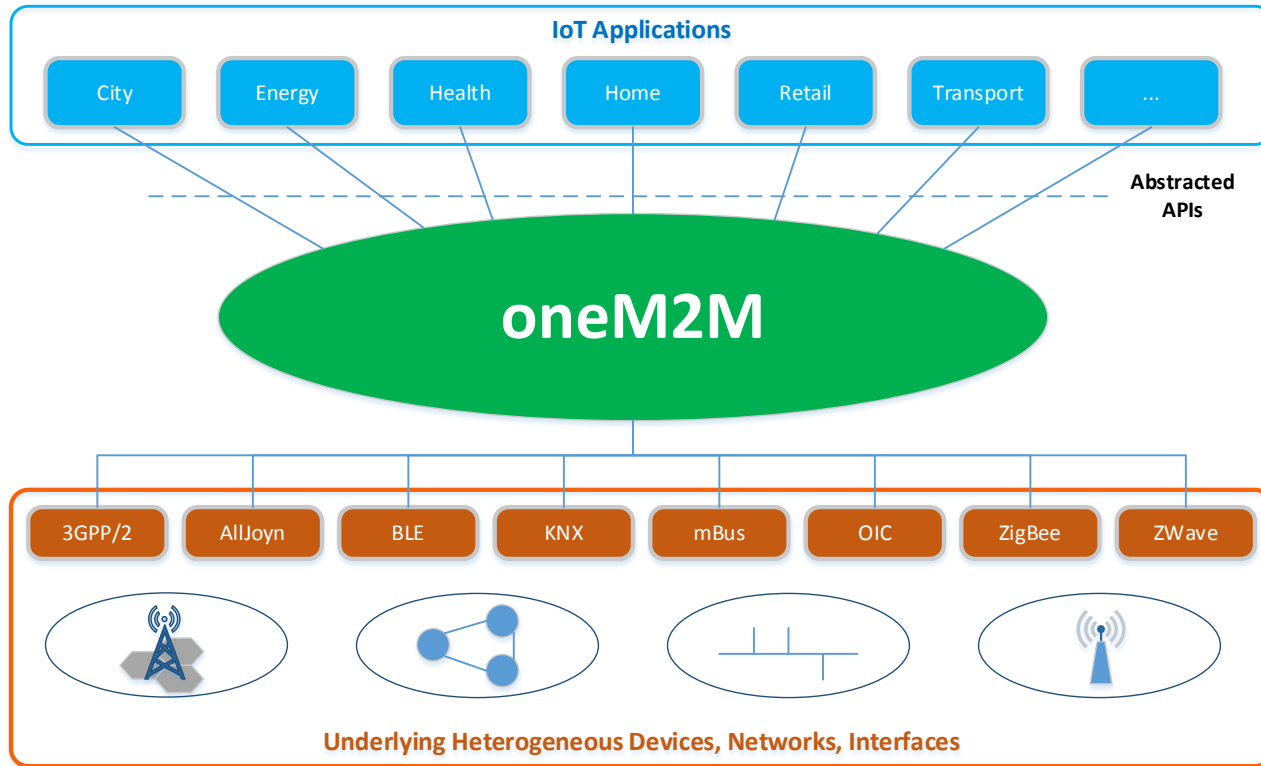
IoT Applications

City

Energy

Health

Home

Retail

Transport

...

Abstracted APIs

oneM2M

3GPP/2

AllJoyn

BLE

KNX

mBus

OIC

ZigBee

ZWave

Underlying Heterogeneous Devices, Networks, Interfaces